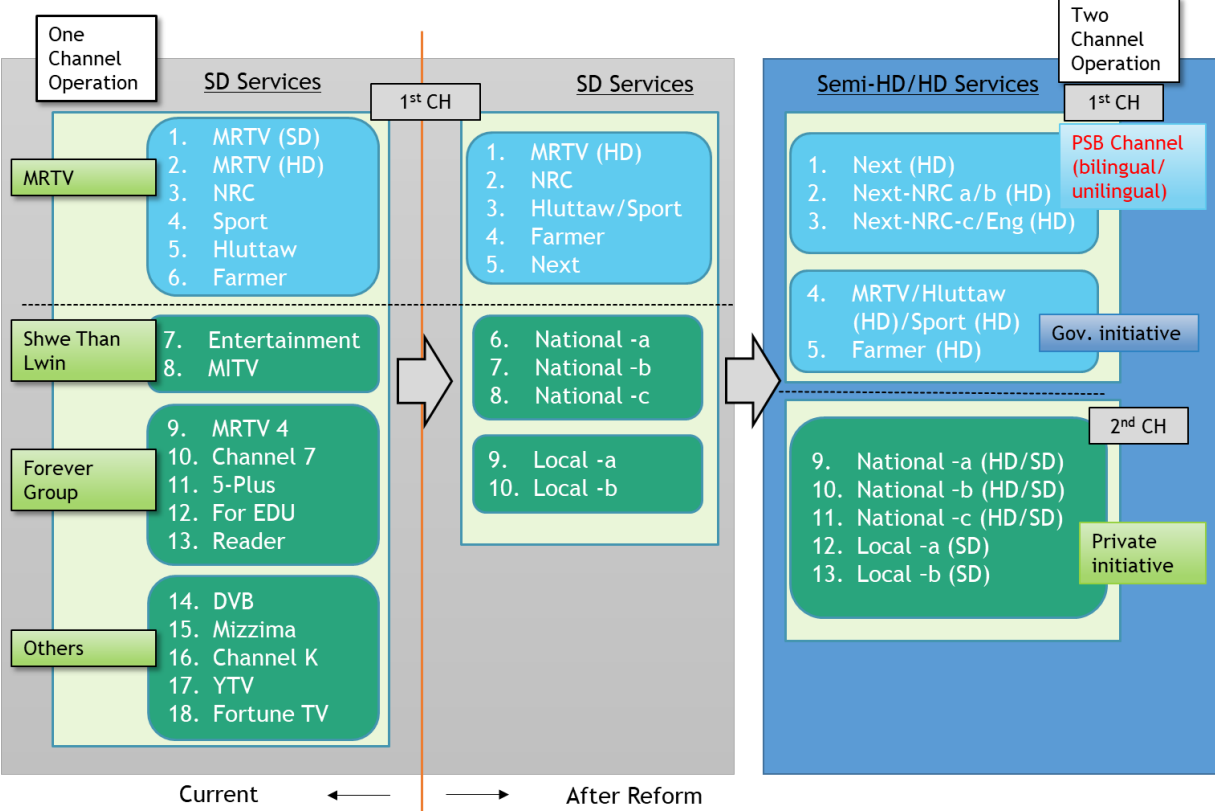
One Channel Operation

SD Services

1st CH

MRTV

1. MRTV (SD)
2. MRTV (HD)
3. NRC
4. Sport
5. Hluttaw
6. Farmer

Shwe Than Lwin

7. Entertainment
8. MITV

Forever Group

9. MRTV 4
10. Channel 7
11. 5-Plus
12. For EDU
13. Reader

Others

14. DVB
15. Mizzima
16. Channel K
17. YTV
18. Fortune TV

SD Services

1. MRTV (HD)
2. NRC
3. Hluttaw/Sport
4. Farmer
5. Next

6. National -a
7. National -b
8. National -c

9. Local -a
10. Local -b

Two Channel Operation

Semi-HD/HD Services

1st CH

PSB Channel (bilingual/ unilingual)

1. Next (HD)
2. Next-NRC a/b (HD)
3. Next-NRC-c/Eng (HD)

4. MRTV/Hluttaw (HD)/Sport (HD)
5. Farmer (HD)

Gov. initiative

2nd CH

9. National -a (HD/SD)
10. National -b (HD/SD)
11. National -c (HD/SD)
12. Local -a (SD)
13. Local -b (SD)

Private initiative

Current

After Reform